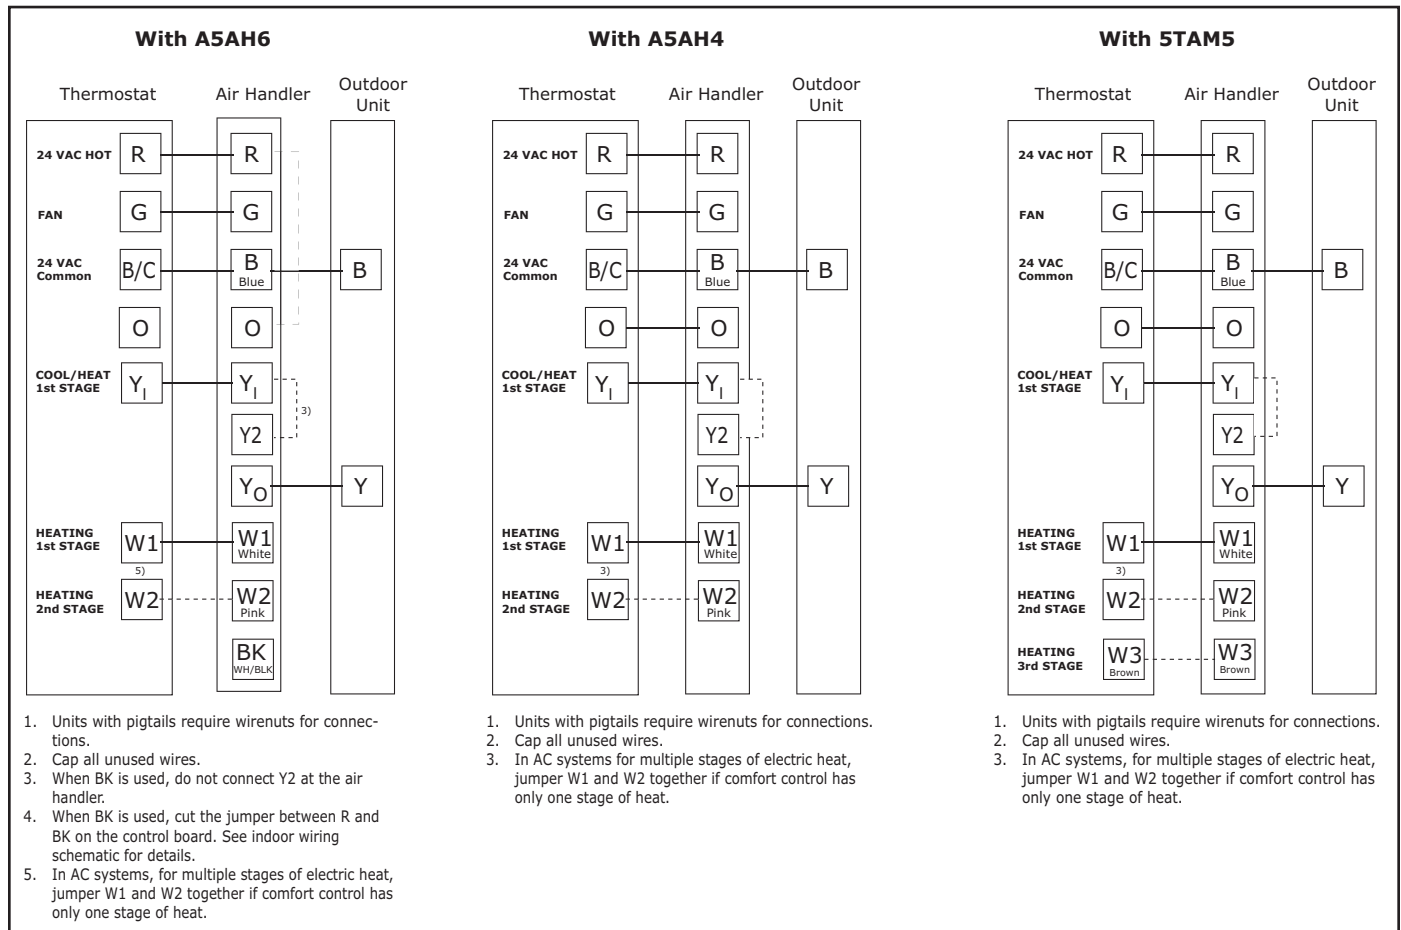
**With A5AH6**

Thermostat | Air Handler | Outdoor Unit

24 VAC HOT R — R
FAN G — G
24 VAC Common B/C — B Blue — B
O
COOL/HEAT 1st STAGE $Y_I$ — $Y_I$
Y2
3)
$Y_O$ — Y
HEATING 1st STAGE W1 — W1 White
5)
HEATING 2nd STAGE W2 — W2 Pink
BK WH/BLK

1. Units with pigtails require wirenuts for connections.
2. Cap all unused wires.
3. When BK is used, do not connect Y2 at the air handler.
4. When BK is used, cut the jumper between R and BK on the control board. See indoor wiring schematic for details.
5. In AC systems, for multiple stages of electric heat, jumper W1 and W2 together if comfort control has only one stage of heat.

**With A5AH4**

Thermostat | Air Handler | Outdoor Unit

24 VAC HOT R — R
FAN G — G
24 VAC Common B/C — B Blue — B
O — O
COOL/HEAT 1st STAGE $Y_I$ — $Y_I$
Y2
$Y_O$ — Y
HEATING 1st STAGE W1 — W1 White
3)
HEATING 2nd STAGE W2 — W2 Pink

1. Units with pigtails require wirenuts for connections.
2. Cap all unused wires.
3. In AC systems for multiple stages of electric heat, jumper W1 and W2 together if comfort control has only one stage of heat.

**With 5TAM5**

Thermostat | Air Handler | Outdoor Unit

24 VAC HOT R — R
FAN G — G
24 VAC Common B/C — B Blue — B
O — O
COOL/HEAT 1st STAGE $Y_I$ — $Y_I$
Y2
$Y_O$ — Y
HEATING 1st STAGE W1 — W1 White
3)
HEATING 2nd STAGE W2 — W2 Pink
HEATING 3rd STAGE W3 Brown — W3 Brown

1. Units with pigtails require wirenuts for connections.
2. Cap all unused wires.
3. In AC systems, for multiple stages of electric heat, jumper W1 and W2 together if comfort control has only one stage of heat.